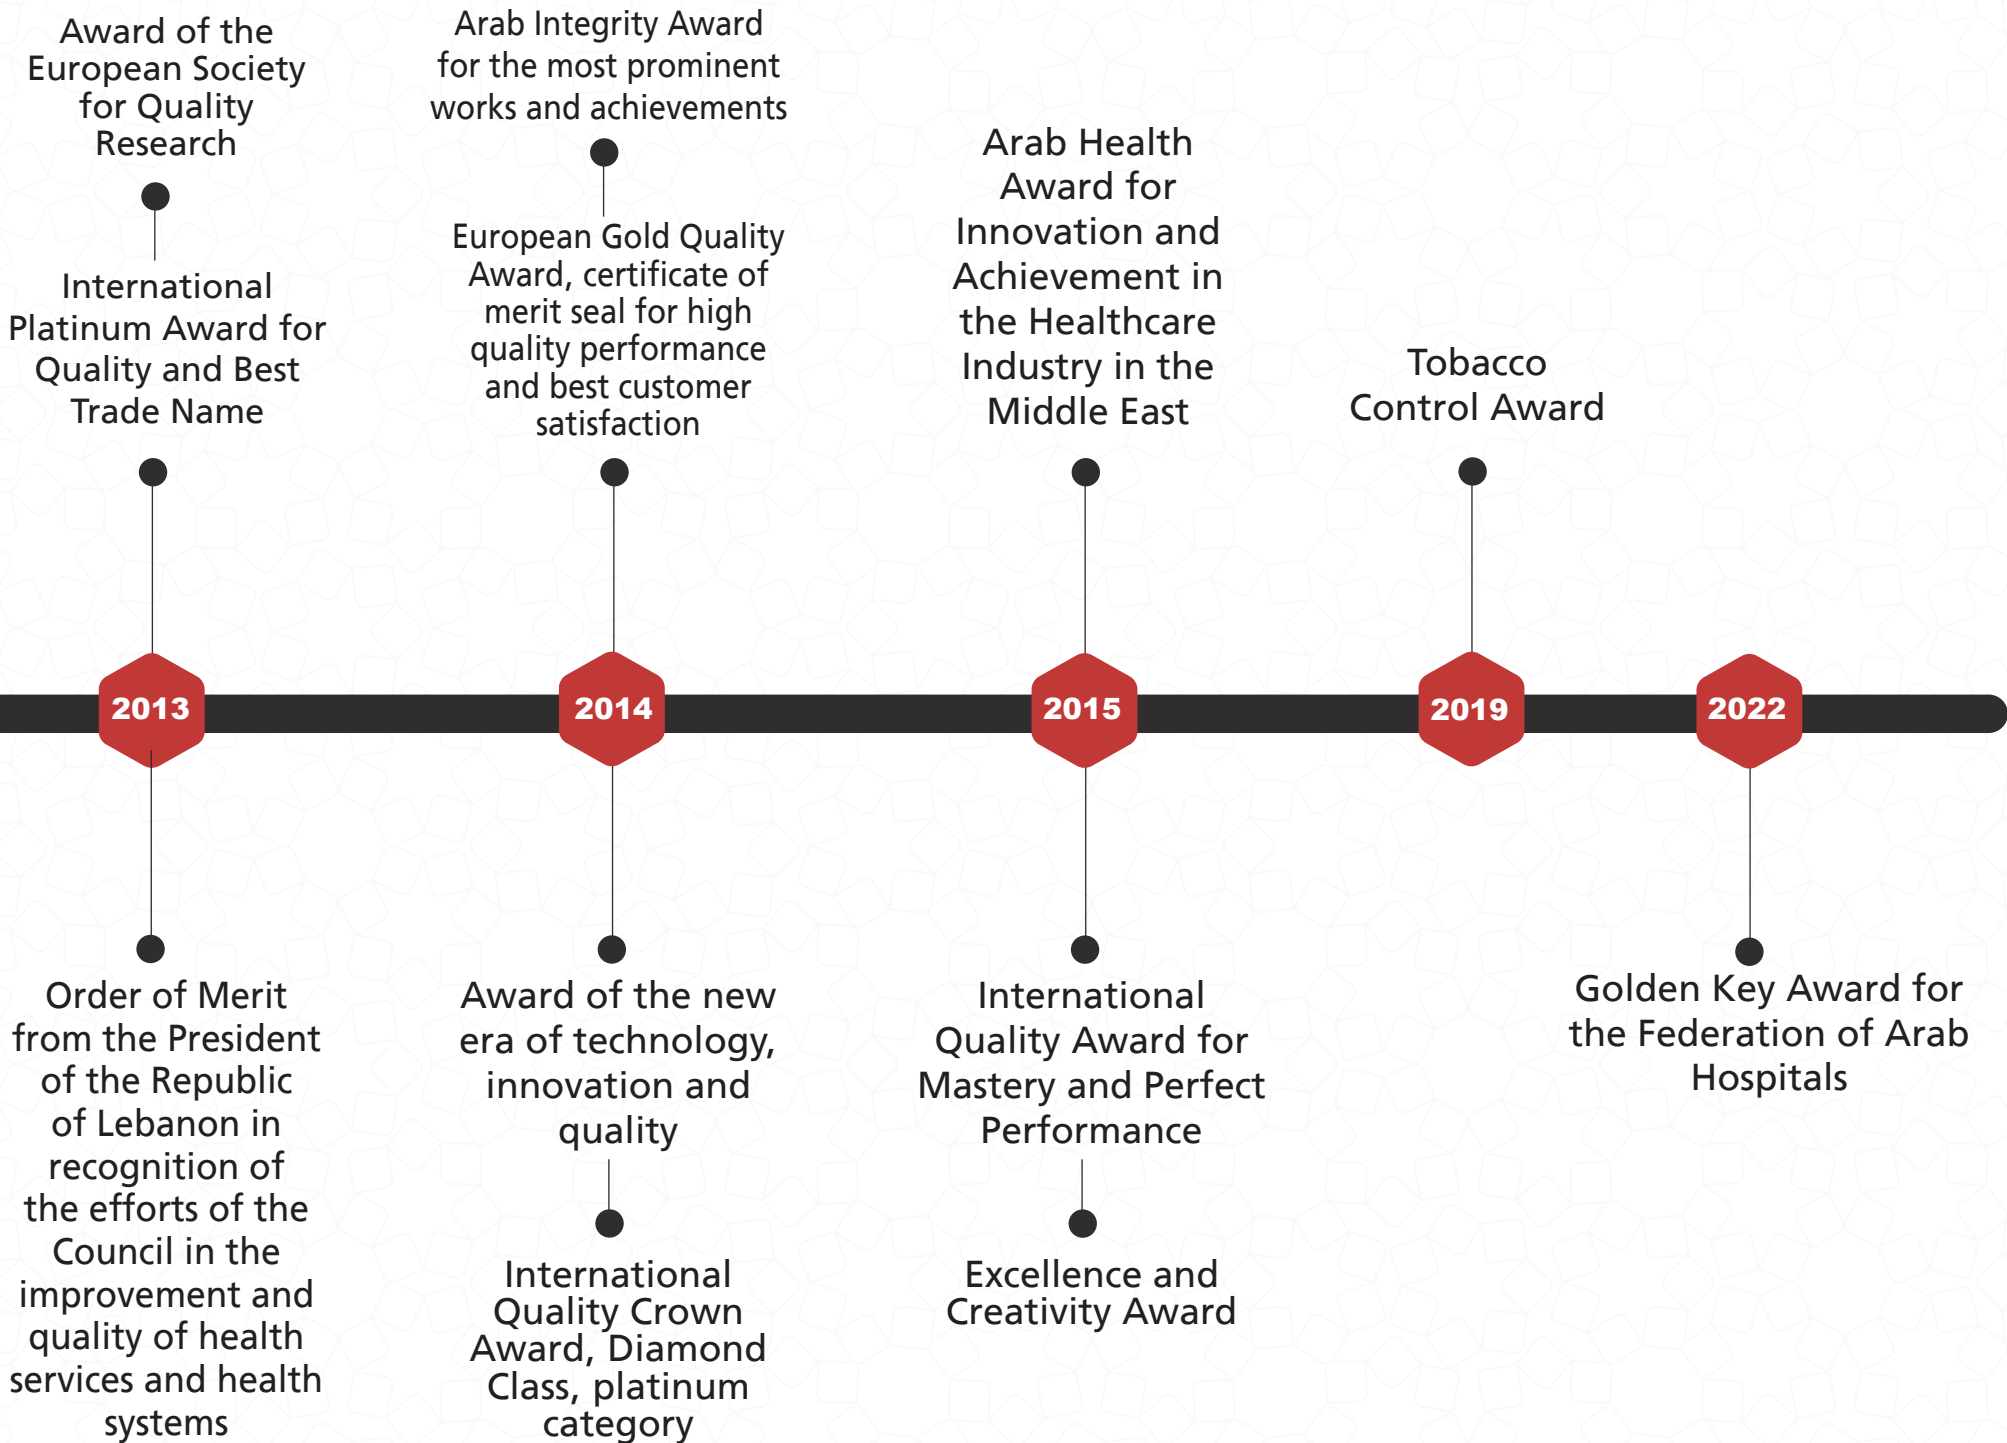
Award of the European Society for Quality Research

International Platinum Award for Quality and Best Trade Name

2013

Order of Merit from the President of the Republic of Lebanon in recognition of the efforts of the Council in the improvement and quality of health services and health systems

Arab Integrity Award for the most prominent works and achievements

European Gold Quality Award, certificate of merit seal for high quality performance and best customer satisfaction

2014

Award of the new era of technology, innovation and quality

International Quality Crown Award, Diamond Class, platinum category

Arab Health Award for Innovation and Achievement in the Healthcare Industry in the Middle East

2015

International Quality Award for Mastery and Perfect Performance

Excellence and Creativity Award

Tobacco Control Award

2019

2022

Golden Key Award for the Federation of Arab Hospitals